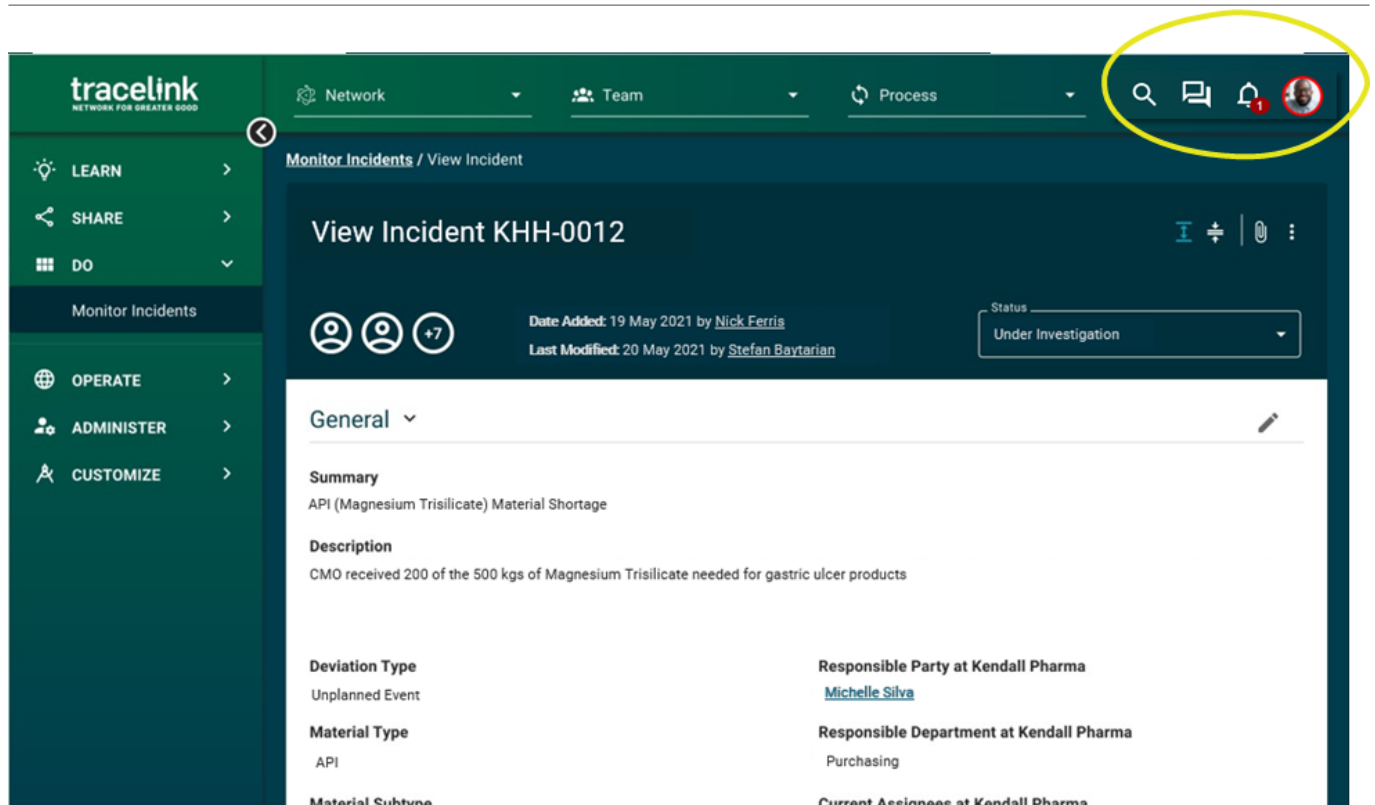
tracelink
NETWORK FOR GREATER GOOD

Network
Team
Process

1

LEARN
SHARE
DO
Monitor Incidents
OPERATE
ADMINISTER
CUSTOMIZE

Monitor Incidents / View Incident

View Incident KHH-0012

+7

Date Added: 19 May 2021 by Nick Ferris
Last Modified: 20 May 2021 by Stefan Baytarian

Status
Under Investigation

General

Summary
API (Magnesium Trisilicate) Material Shortage

Description
CMO received 200 of the 500 kgs of Magnesium Trisilicate needed for gastric ulcer products

Deviation Type
Unplanned Event

Responsible Party at Kendall Pharma
Michelle Silva

Material Type
API

Responsible Department at Kendall Pharma
Purchasing

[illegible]